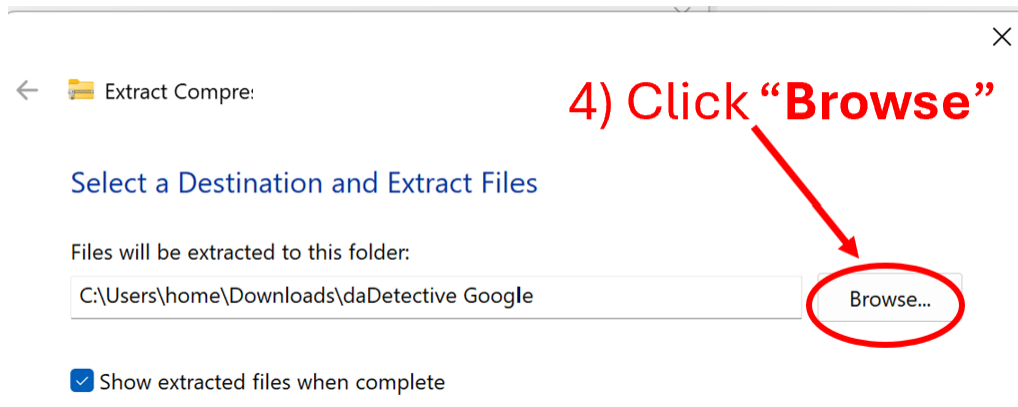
Extract Compres

4) Click "Browse"

Select a Destination and Extract Files

Files will be extracted to this folder:

C:\Users\home\Downloads\daDetective Google

Browse...

Show extracted files when complete